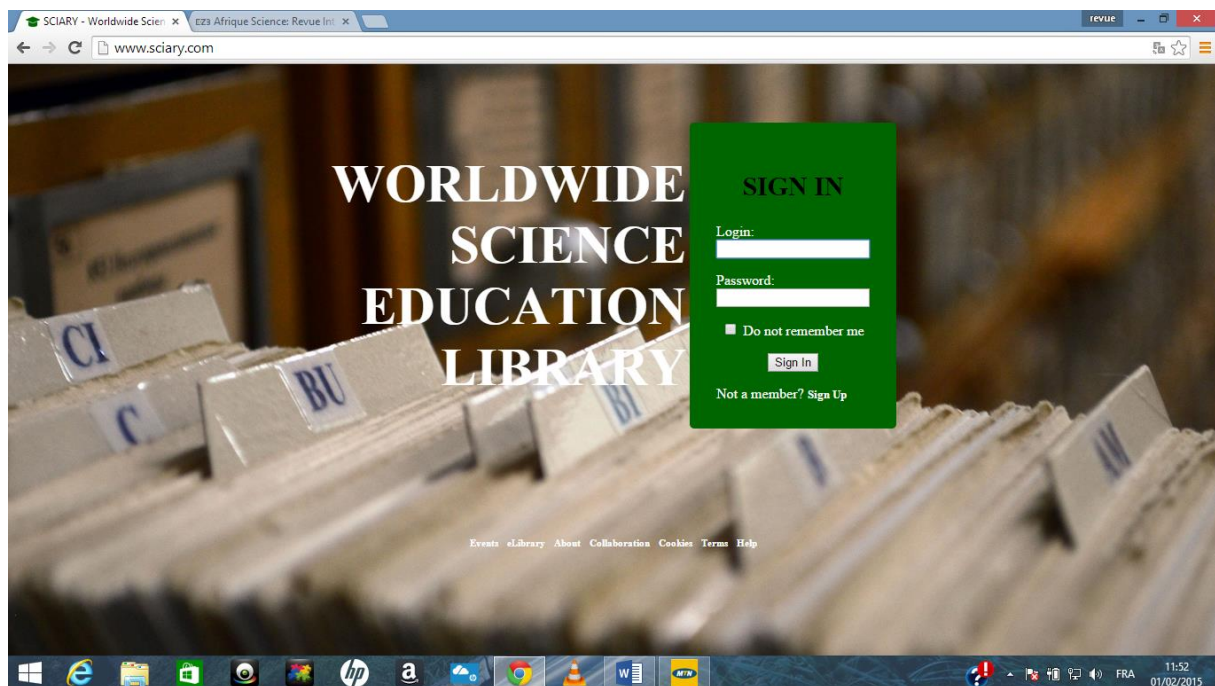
SCIARY - Worldwide Scien ×
EZ3 Afrique Science: Revue Int ×
revue
www.sciary.com

WORLDWIDE SCIENCE EDUCATION LIBRARY

SIGN IN
Login:
Password:
Do not remember me
Sign In
Not a member? Sign Up

CI
C
BU
BI
AM

Events eLibrary About Collaboration Cookies Terms Help

MTN
FRA
11:52
01/02/2015